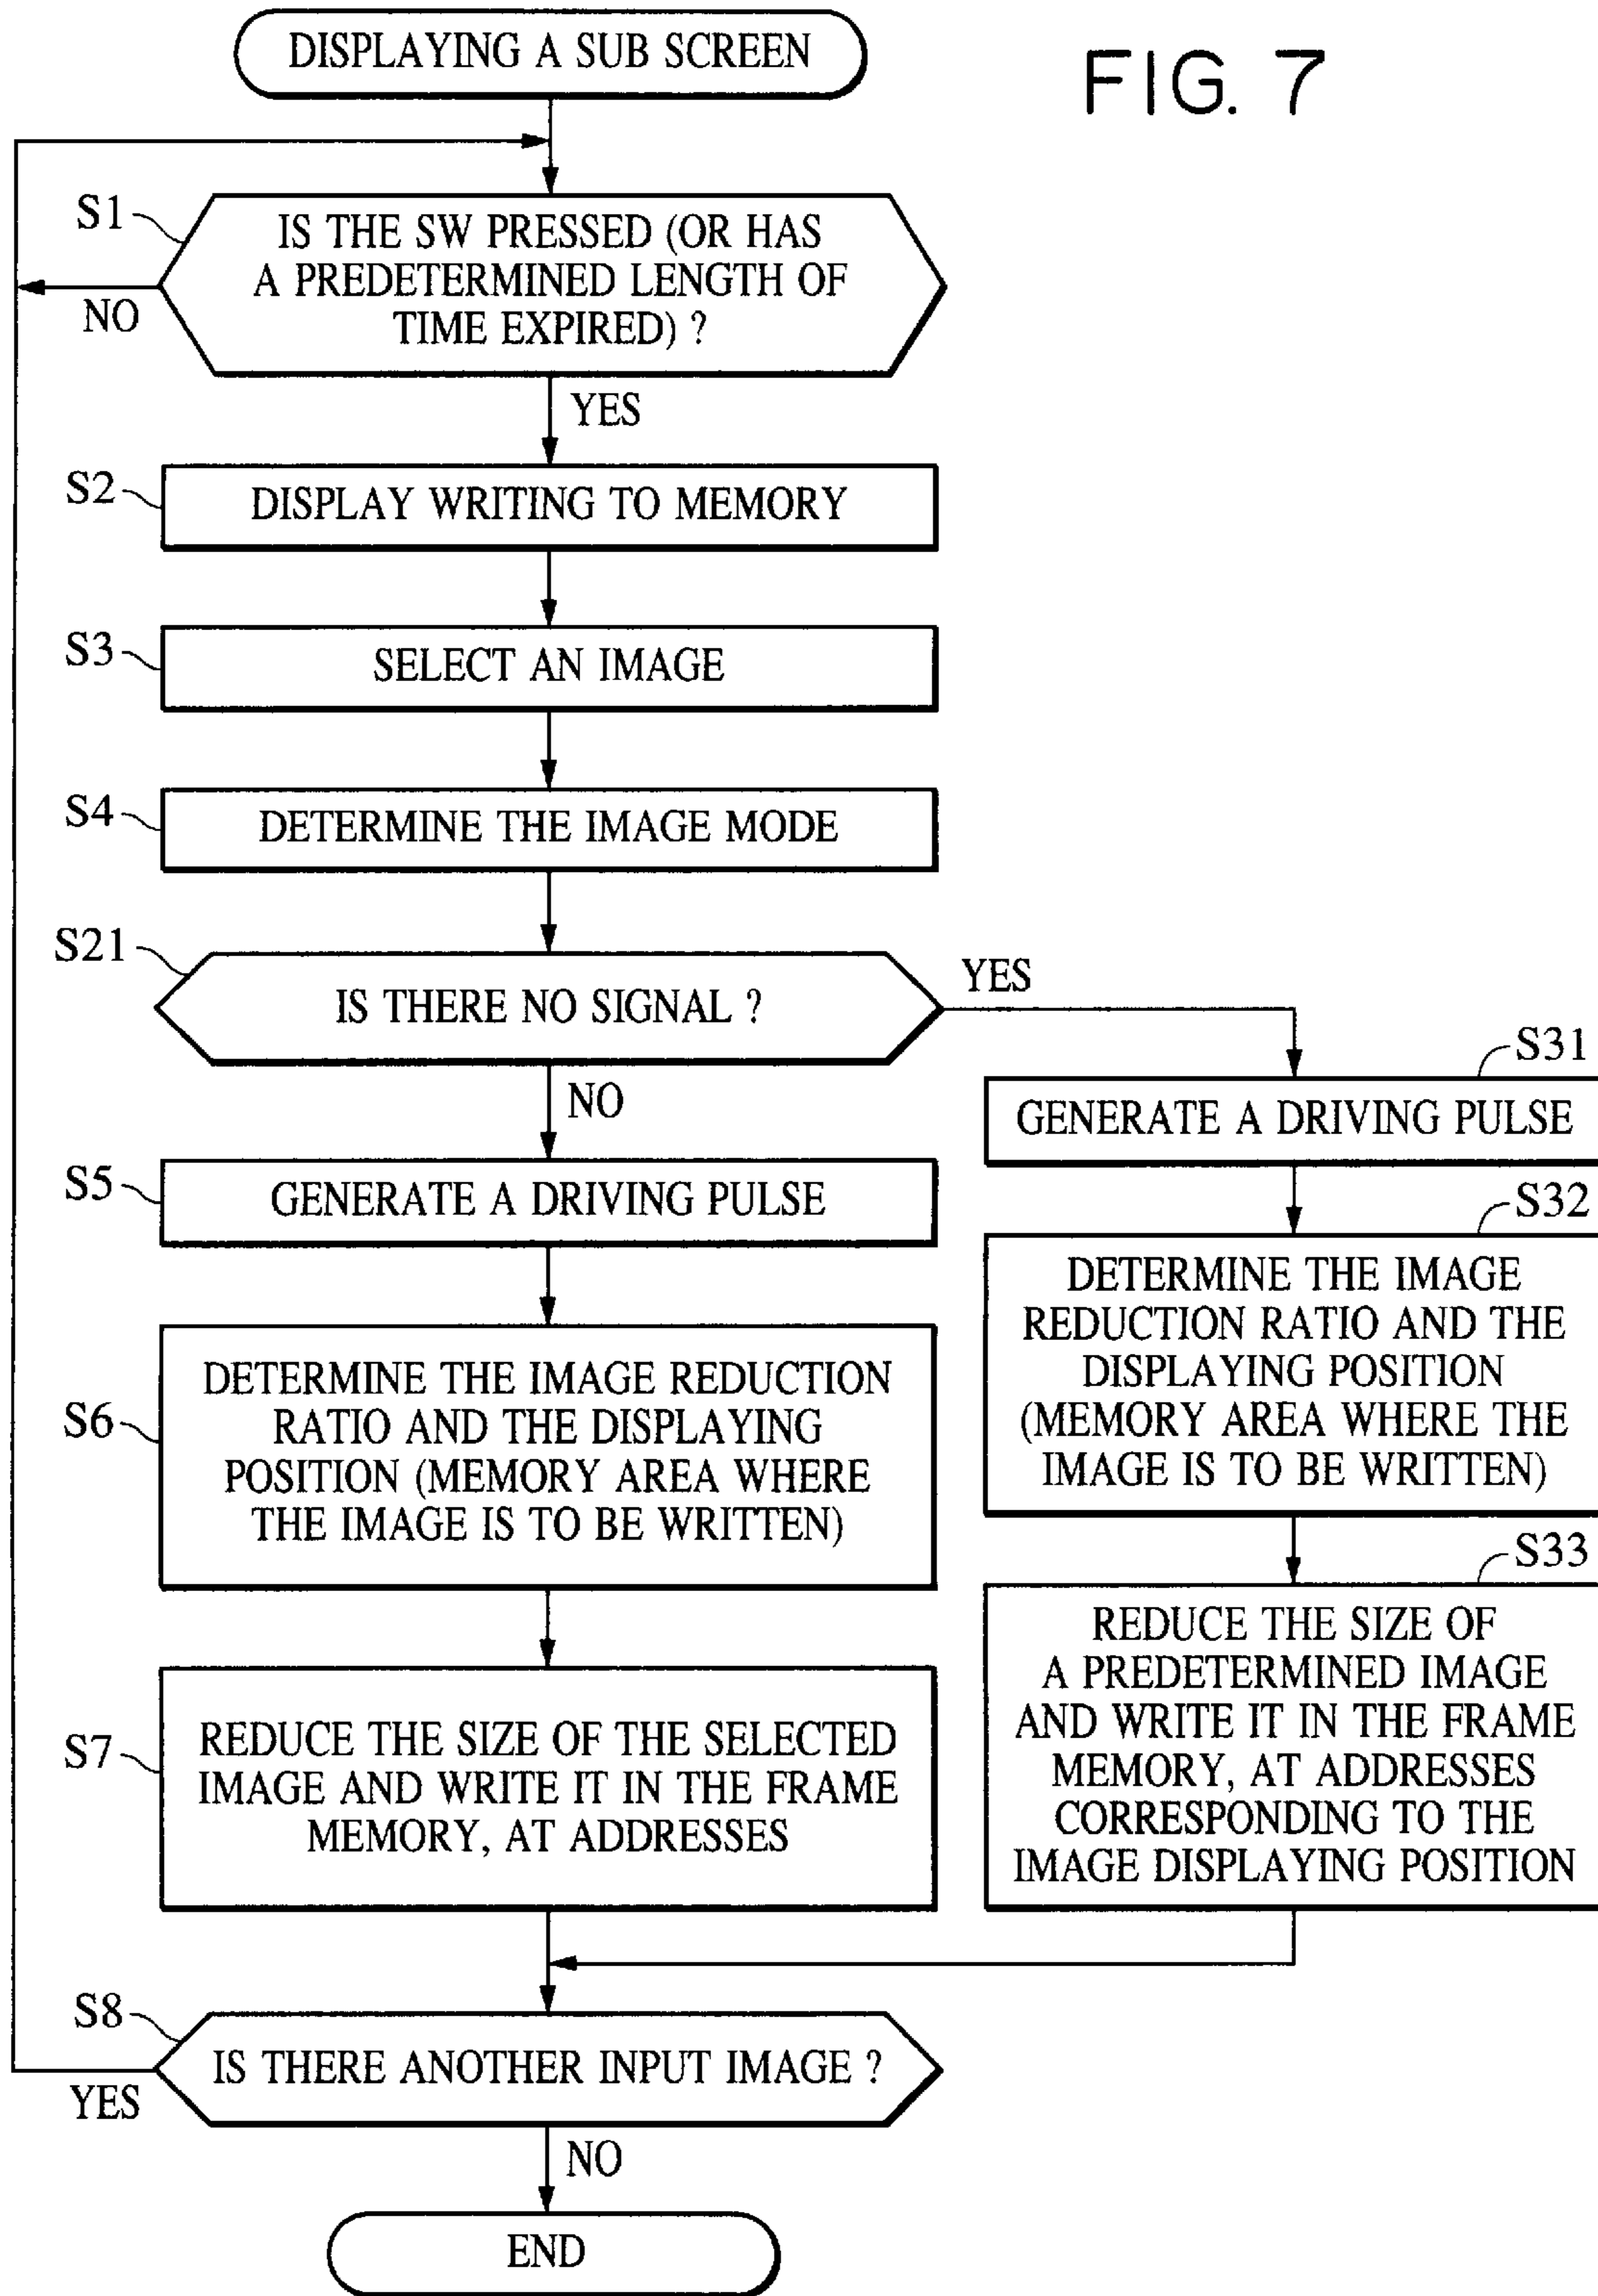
DISPLAYING A SUB SCREEN

FIG. 7

S1
IS THE SW PRESSED (OR HAS A PREDETERMINED LENGTH OF TIME EXPIRED) ?
NO
YES

S2
DISPLAY WRITING TO MEMORY

S3
SELECT AN IMAGE

S4
DETERMINE THE IMAGE MODE

S21
IS THERE NO SIGNAL ?
YES
NO

S31
GENERATE A DRIVING PULSE

S32
DETERMINE THE IMAGE REDUCTION RATIO AND THE DISPLAYING POSITION (MEMORY AREA WHERE THE IMAGE IS TO BE WRITTEN)

S33
REDUCE THE SIZE OF A PREDETERMINED IMAGE AND WRITE IT IN THE FRAME MEMORY, AT ADDRESSES CORRESPONDING TO THE IMAGE DISPLAYING POSITION

S5
GENERATE A DRIVING PULSE

S6
DETERMINE THE IMAGE REDUCTION RATIO AND THE DISPLAYING POSITION (MEMORY AREA WHERE THE IMAGE IS TO BE WRITTEN)

S7
REDUCE THE SIZE OF THE SELECTED IMAGE AND WRITE IT IN THE FRAME MEMORY, AT ADDRESSES

S8
IS THERE ANOTHER INPUT IMAGE ?
YES
NO

END